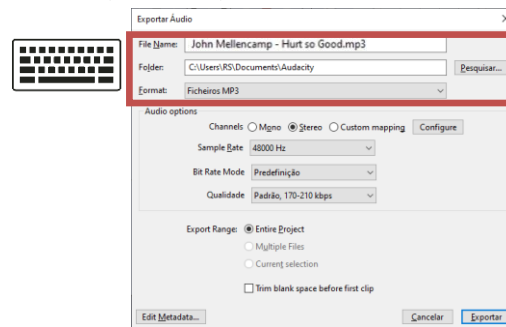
Exportar Áudio

File Name: John Mellencamp - Hurt so Good.mp3

Folder: C:\Users\RS\Documents\Audacity
Pesquisar...

Format: Ficheiros MP3

Audio options

Channels: Mono Stereo Custom mapping Configure

Sample Rate 48000 Hz

Bit Rate Mode Predefinição

Qualidade Padrão, 170-210 kbps

Export Range: Entire Project
Multiple Files
Current selection

Trim blank space before first clip

Edit Metadata...
Cancelar
Exportar